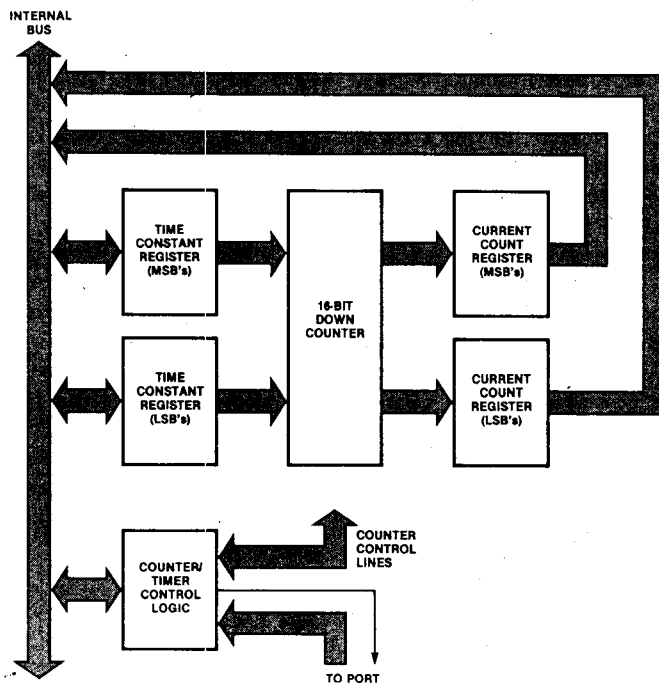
INTERNAL BUS

TIME CONSTANT REGISTER (MSB's)

16-BIT DOWN COUNTER

CURRENT COUNT REGISTER (MSB's)

TIME CONSTANT REGISTER (LSB's)

CURRENT COUNT REGISTER (LSB's)

COUNTER CONTROL LINES

COUNTER/ TIMER CONTROL LOGIC

TO PORT